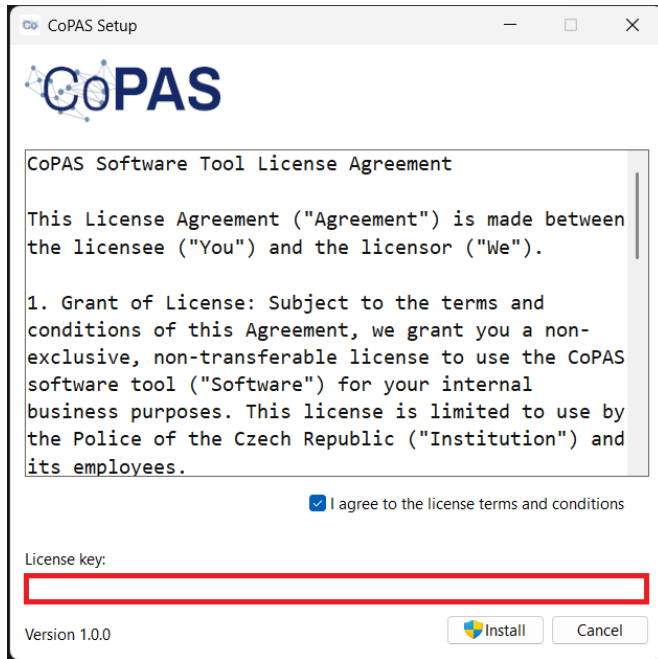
CoPAS Setup

CoPAS

CoPAS Software Tool License Agreement

This License Agreement ("Agreement") is made between the licensee ("You") and the licensor ("We").

1. Grant of License: Subject to the terms and conditions of this Agreement, we grant you a non-exclusive, non-transferable license to use the CoPAS software tool ("Software") for your internal business purposes. This license is limited to use by the Police of the Czech Republic ("Institution") and its employees.

I agree to the license terms and conditions

License key:

Version 1.0.0

Install

Cancel